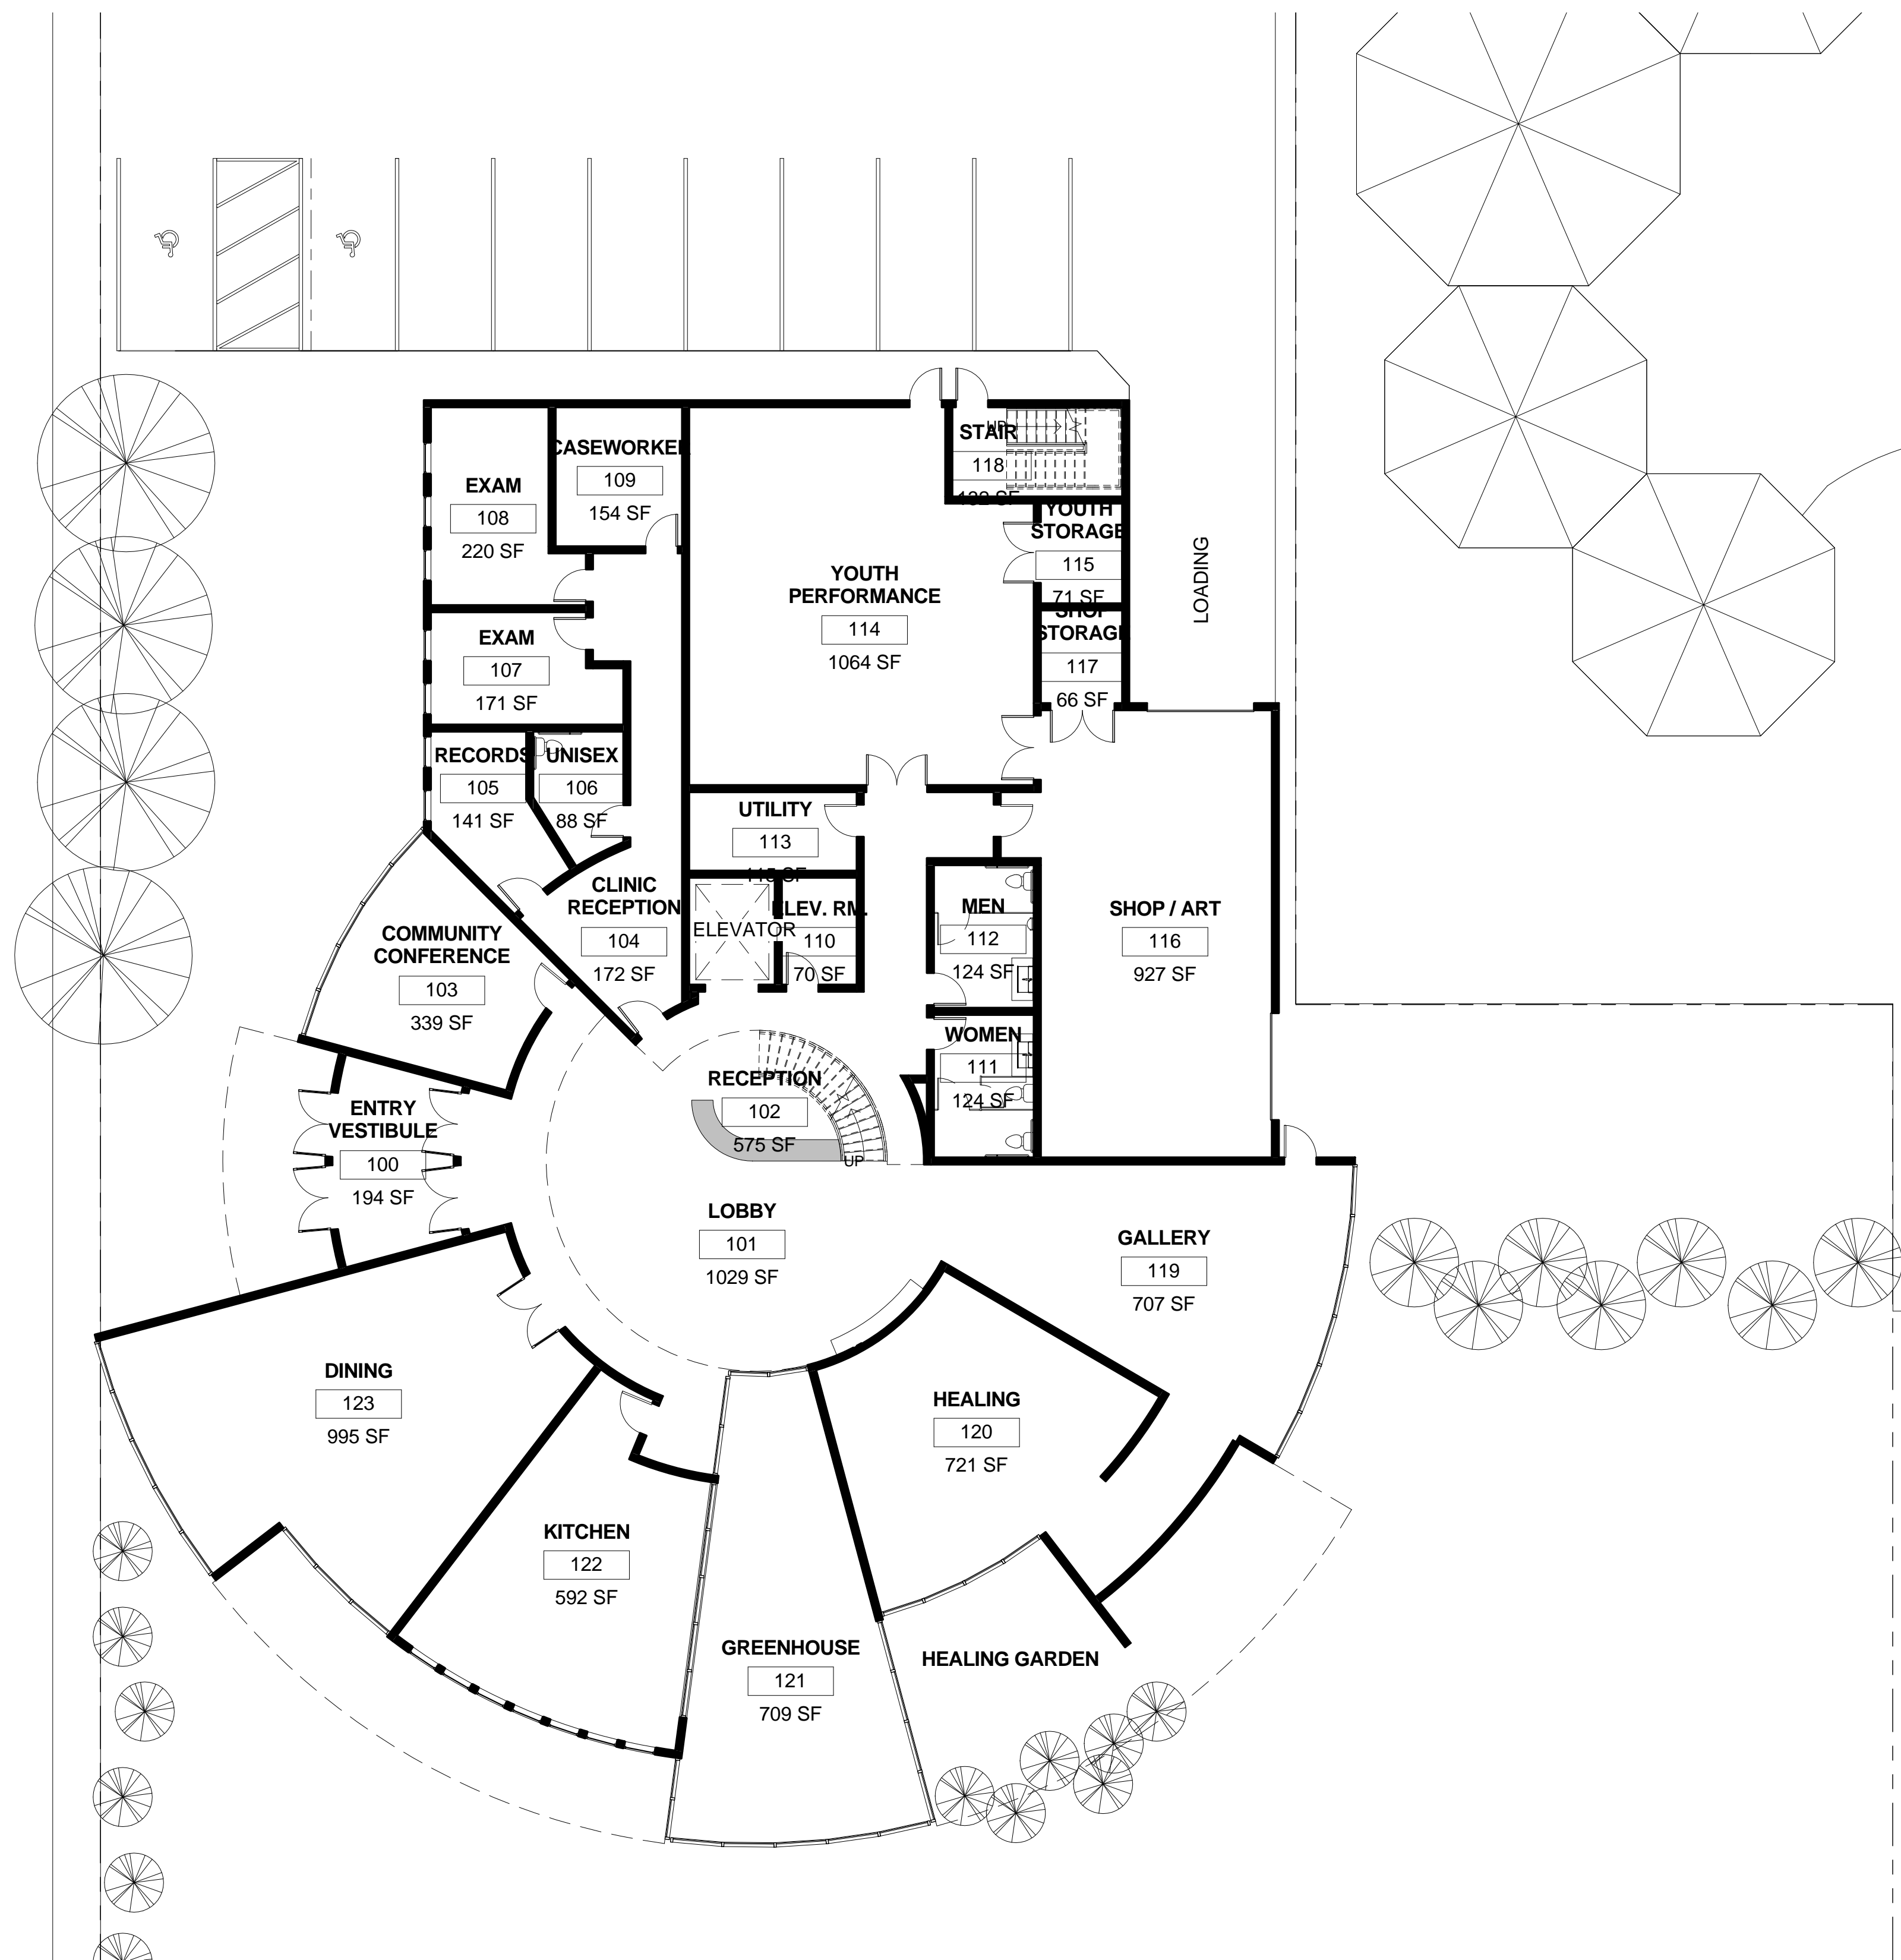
CASEWORKER
109
154 SF

EXAM
108
220 SF

EXAM
107
171 SF

RECORDS
105
141 SF

UNISEX
106
88 SF

STAIR
118
UP
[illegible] SF

YOUTH STORAGE
115
71 SF

SHOP STORAGE
117
66 SF

YOUTH PERFORMANCE
114
1064 SF

LOADING

UTILITY
113
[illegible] SF

CLINIC RECEPTION
104
172 SF

ELEVATOR

ELEV. RM.
110
70 SF

MEN
112
124 SF

WOMEN
111
124 SF

SHOP / ART
116
927 SF

COMMUNITY CONFERENCE
103
339 SF

RECEPTION
102
575 SF
UP

ENTRY VESTIBULE
100
194 SF

LOBBY
101
1029 SF

GALLERY
119
707 SF

DINING
123
995 SF

HEALING
120
721 SF

KITCHEN
122
592 SF

GREENHOUSE
121
709 SF

HEALING GARDEN